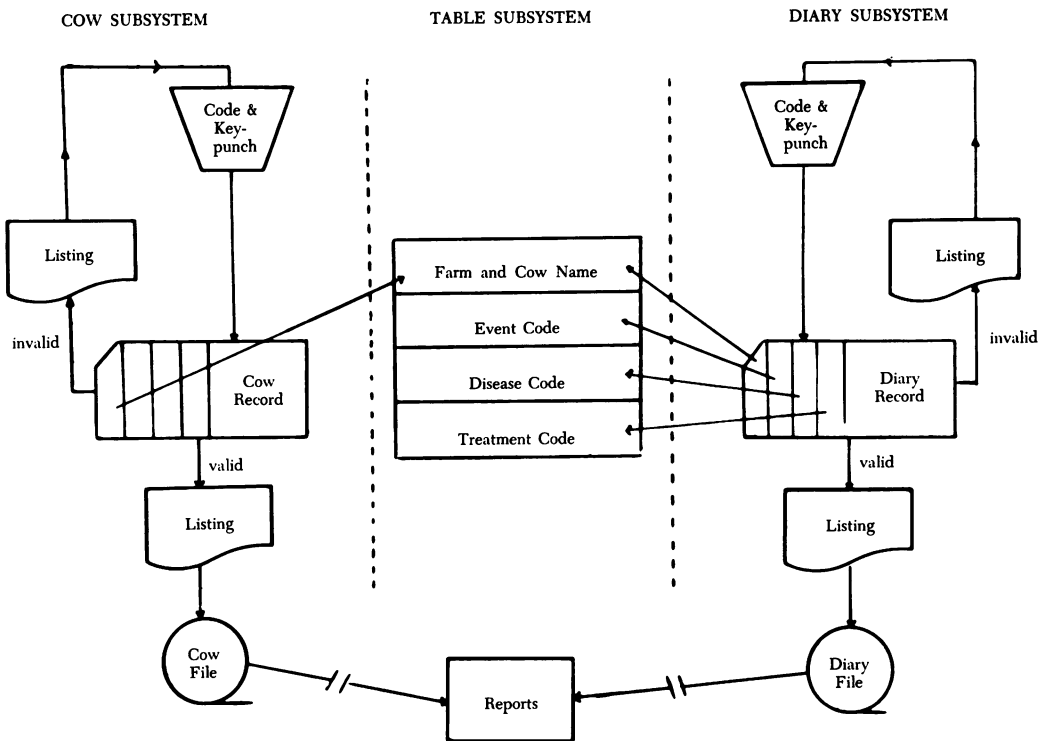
COW SUBSYSTEM

TABLE SUBSYSTEM

DIARY SUBSYSTEM

Code & Keypunch

Listing

invalid

Cow Record

valid

Listing

Cow File

Farm and Cow Name

Event Code

Disease Code

Treatment Code

Reports

Code & Keypunch

Listing

invalid

Diary Record

valid

Listing

Diary File